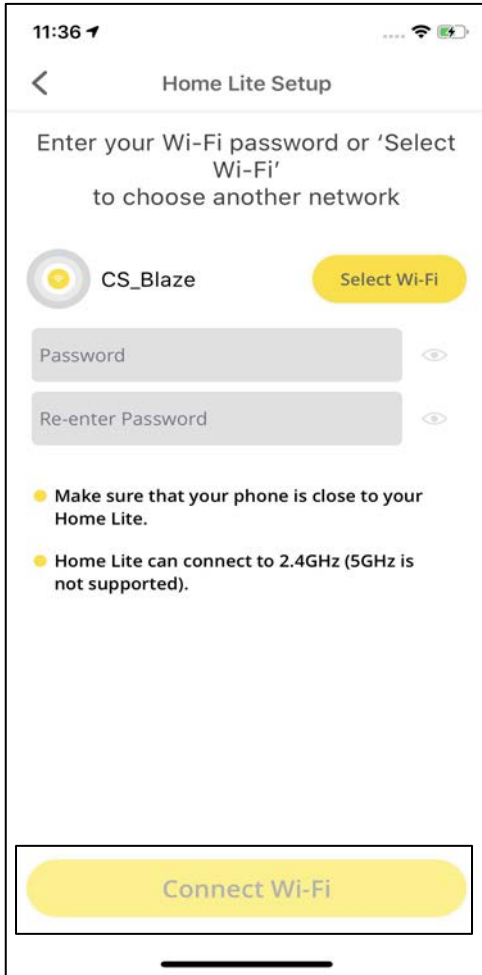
11:36

Home Lite Setup

Enter your Wi-Fi password or 'Select Wi-Fi' to choose another network

CS_Blaze

Select Wi-Fi

Password

Re-enter Password

Make sure that your phone is close to your Home Lite.

Home Lite can connect to 2.4GHz (5GHz is not supported).

Connect Wi-Fi